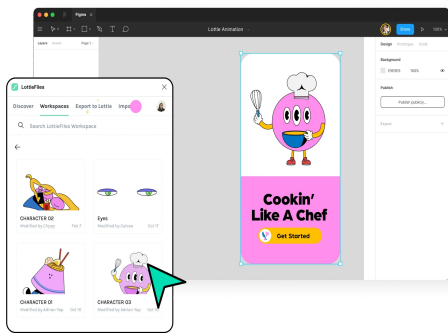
Figma
Lottie Animation
Share
100%
Layers
Assets
Page 1
Design
Prototype
Code
Background
E6E6E6
100%
Publish
Publish publicize...
Export

LottieFiles
Discover
Workspaces
Export to Lottie
Imp
Search LottieFiles Workspace
CHARACTER 02
Modified by Chyejo
Feb 7
Eyes
Modified by Zahrea
Oct 17
CHARACTER 01
Modified by Adrian Yap
Oct 17
CHARACTER 03
Modified by Adrian Yap
Oct 17

Cookin'
Like A Chef
Get Started